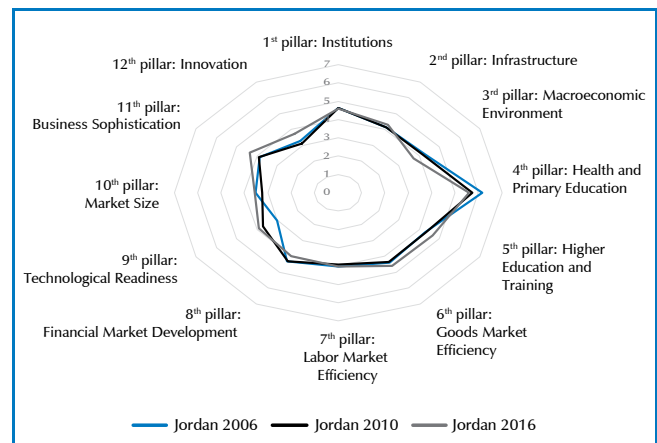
1st pillar: Institutions

2nd pillar: Infrastructure

3rd pillar: Macroeconomic Environment

4th pillar: Health and Primary Education

5th pillar: Higher Education and Training

6th pillar: Goods Market Efficiency

7th pillar: Labor Market Efficiency

8th pillar: Financial Market Development

9th pillar: Technological Readiness

10th pillar: Market Size

11th pillar: Business Sophistication

12th pillar: Innovation

7
6
5
4
3
2
1
0

Jordan 2006 Jordan 2010 Jordan 2016